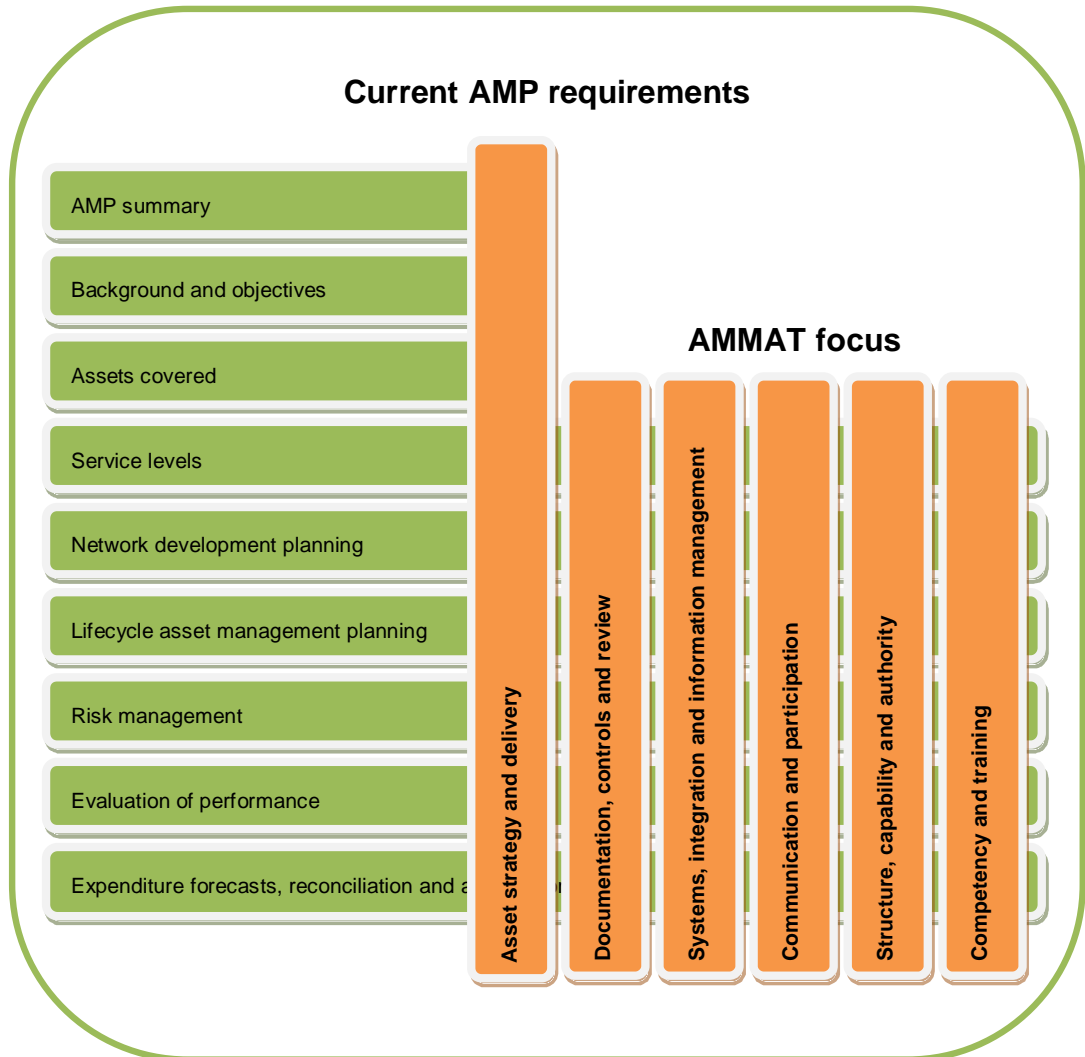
Current AMP requirements

AMP summary

Background and objectives

Assets covered

Service levels

Network development planning

Lifecycle asset management planning

Risk management

Evaluation of performance

Expenditure forecasts, reconciliation and a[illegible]

AMMAT focus

Asset strategy and delivery

Documentation, controls and review

Systems, integration and information management

Communication and participation

Structure, capability and authority

Competency and training